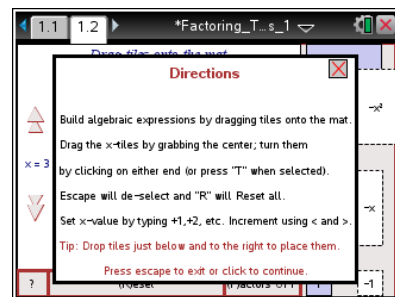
1.1 1.2 *Factoring_T...s_1

Drag tiles onto the mat.

Directions

Build algebraic expressions by dragging tiles onto the mat.

Drag the x-tiles by grabbing the center; turn them by clicking on either end (or press "T" when selected).

Escape will de-select and "R" will Reset all.

Set x-value by typing +1,+2, etc. Increment using < and >.

Tip: Drop tiles just below and to the right to place them.

Press escape to exit or click to continue.

x = 3

$-x^2$

$-x$

$-1$

?

(R)eset

(F)actors OFF

1